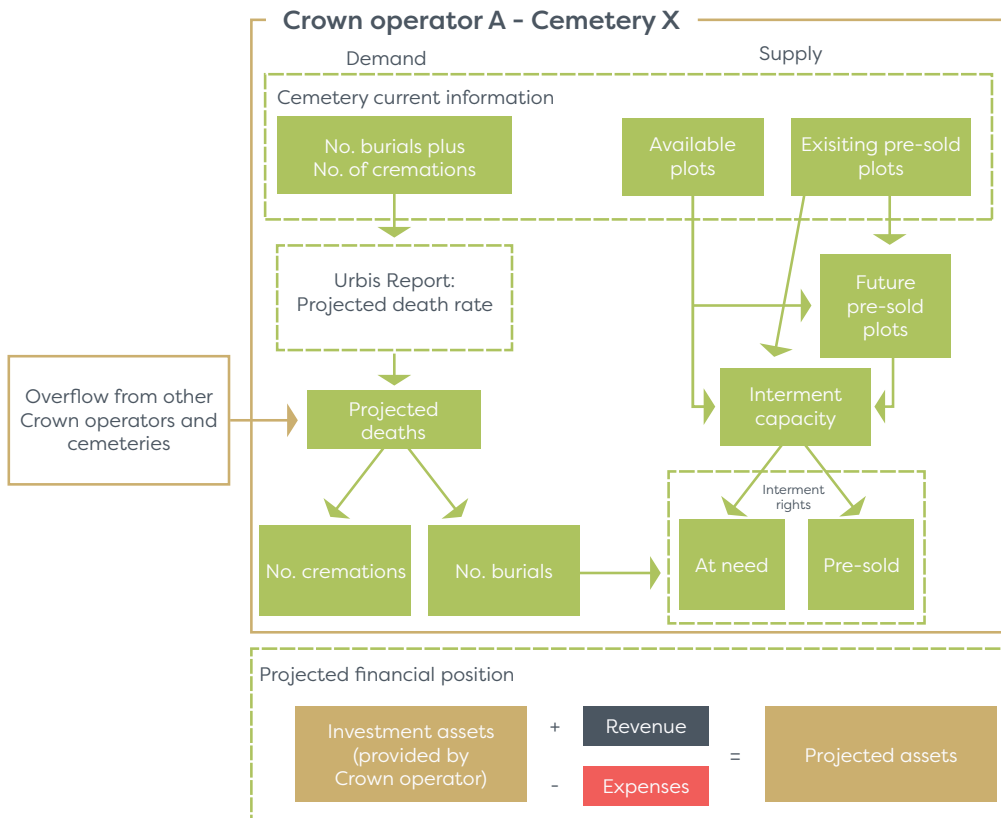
Crown operator A - Cemetery X

Demand

Supply

Cemetery current information

No. burials plus No. of cremations

Available plots

Exisiting pre-sold plots

Urbis Report: Projected death rate

Future pre-sold plots

Overflow from other Crown operators and cemeteries

Projected deaths

Interment capacity

Interment rights

No. cremations

No. burials

At need

Pre-sold

Projected financial position

Investment assets (provided by Crown operator)

+

Revenue

-

Expenses

=

Projected assets